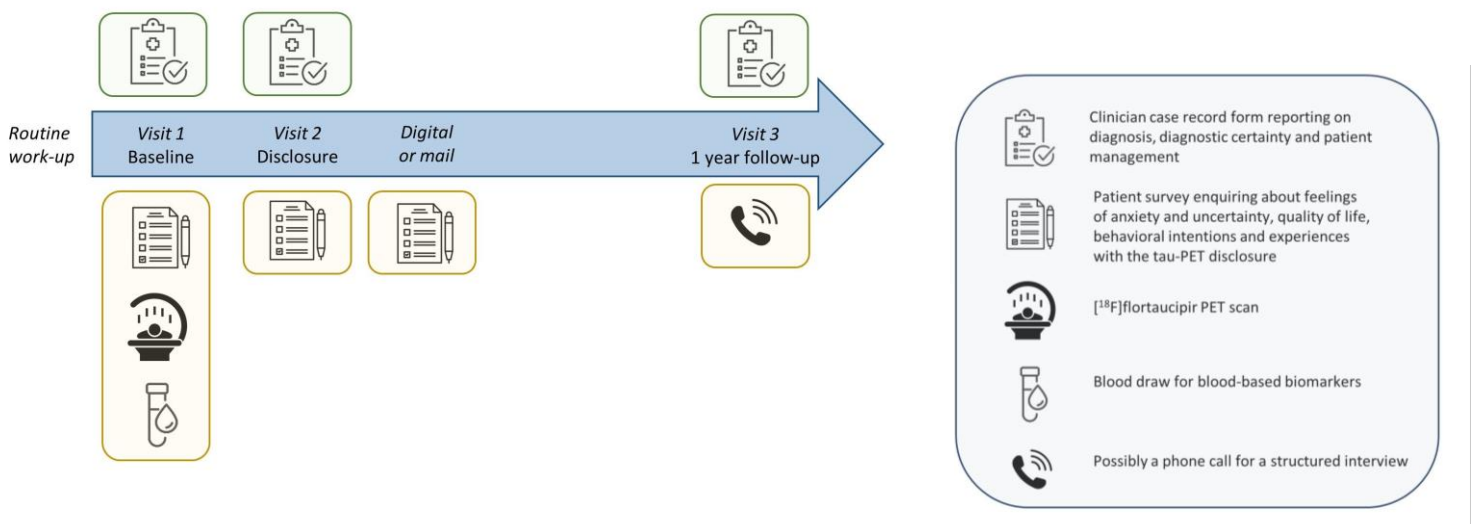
Routine work-up

Visit 1
Baseline

Visit 2
Disclosure

Digital or mail

Visit 3
1 year follow-up

Clinician case record form reporting on diagnosis, diagnostic certainty and patient management

Patient survey enquiring about feelings of anxiety and uncertainty, quality of life, behavioral intentions and experiences with the tau-PET disclosure

[$^{18}$F]flortaucipir PET scan

Blood draw for blood-based biomarkers

Possibly a phone call for a structured interview